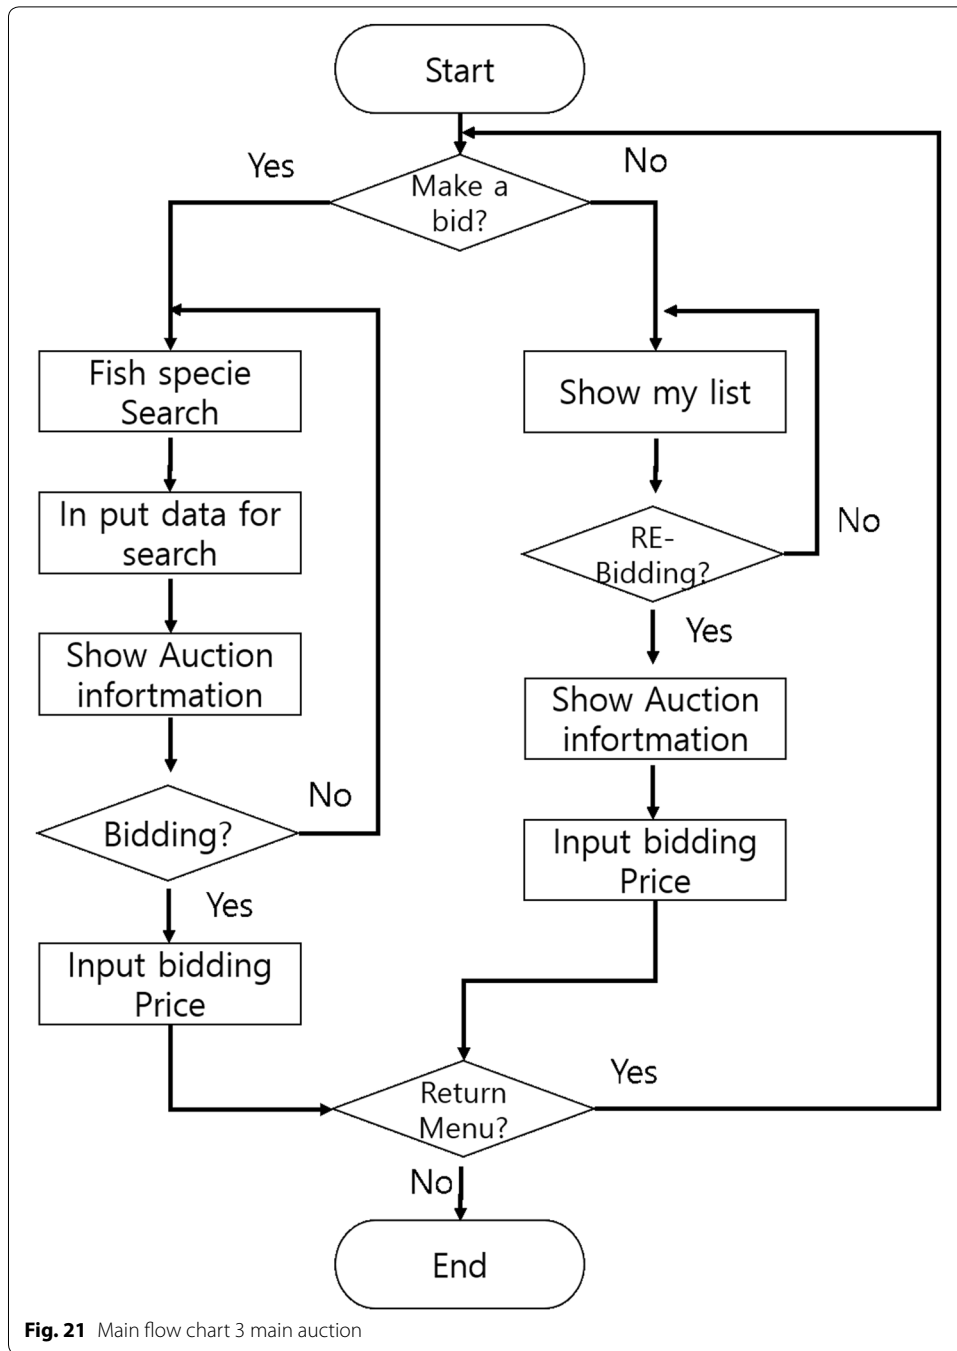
Start

Yes

Make a bid?

No

Fish specie Search

In put data for search

Show Auction infortmation

Bidding?

No

Yes

Input bidding Price

Show my list

RE-Bidding?

No

Yes

Show Auction infortmation

Input bidding Price

Return Menu?

Yes

No

End

**Fig. 21** Main flow chart 3 main auction